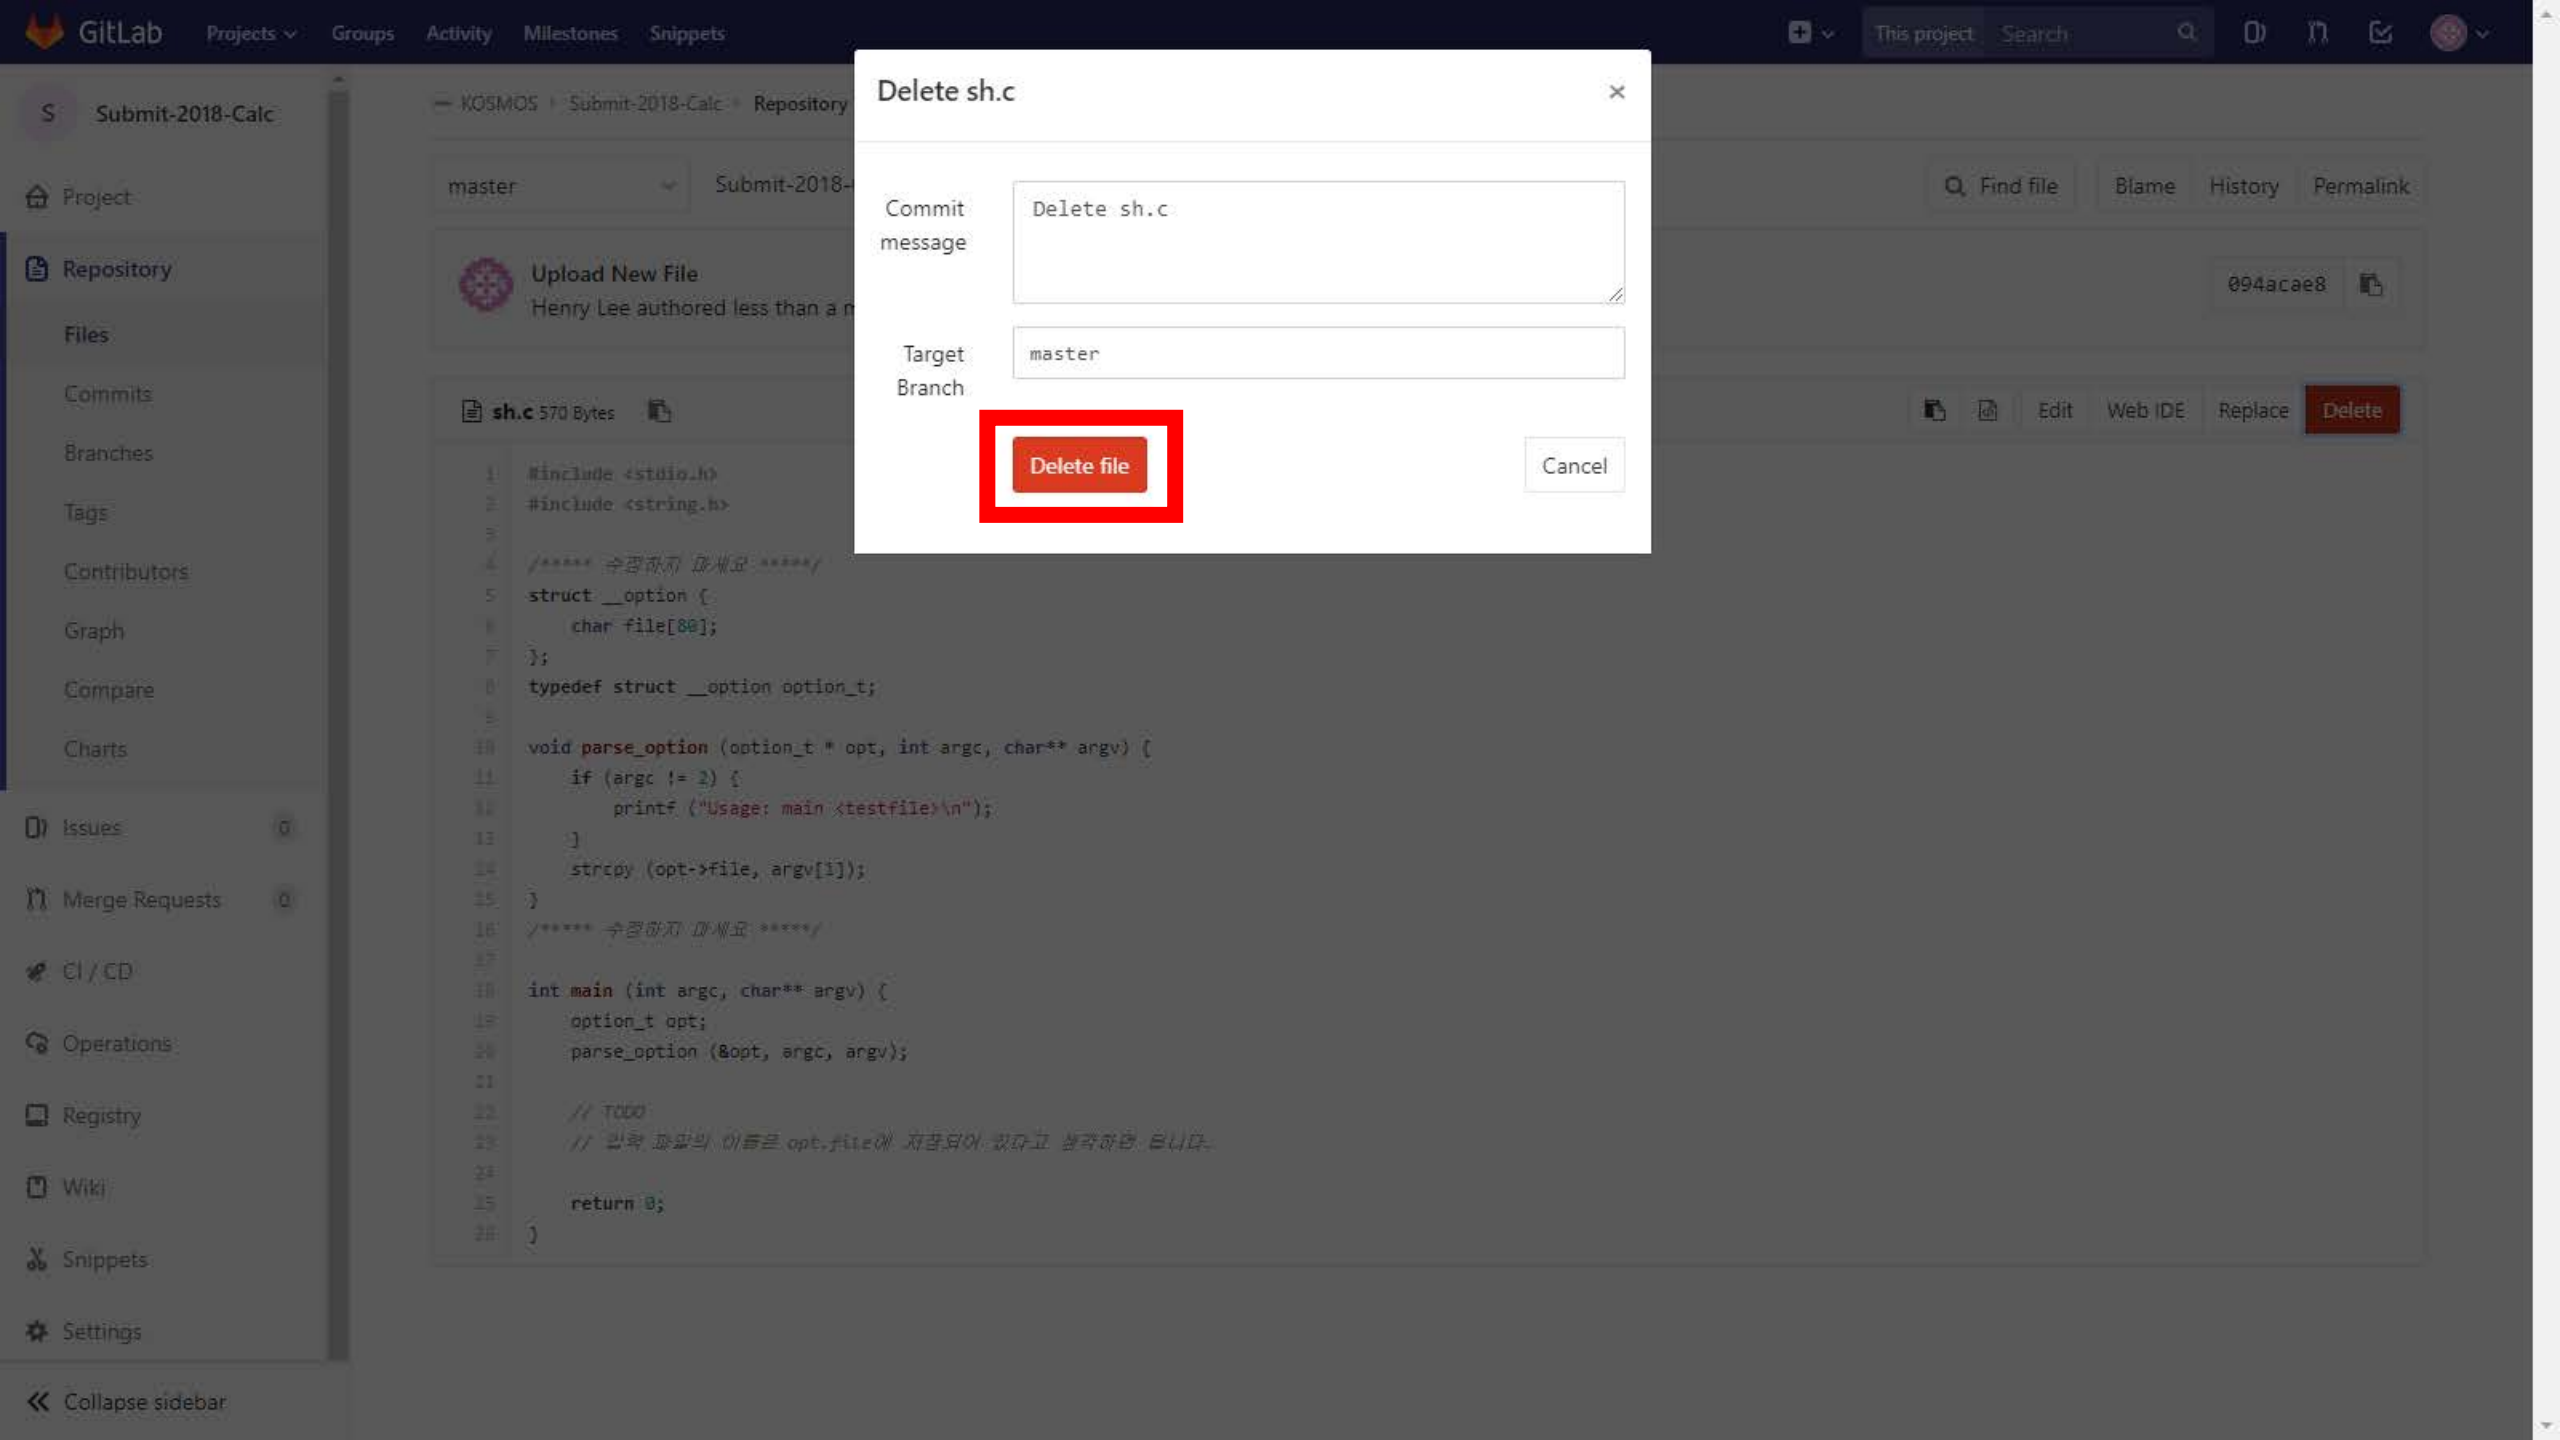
GitLab Projects Groups Activity Milestones Snippets

This project Search

S Submit-2018-Calc

Project

Repository

Files

Commits

Branches

Tags

Contributors

Graph

Compare

Charts

Issues 0

Merge Requests 0

CI / CD

Operations

Registry

Wiki

Snippets

Settings

Collapse sidebar

KOSMOS › Submit-2018-Calc › Repository

master

Submit-2018-

Find file Blame History Permalink

Upload New File

Henry Lee authored less than a m

094acae8

sh.c 570 Bytes

Edit Web IDE Replace Delete

```
1 #include <stdio.h>
2 #include <string.h>
3
4 /***** 수정하지 마세요 *****/
5 struct __option {
6     char file[80];
7 };
8 typedef struct __option option_t;
9
10 void parse_option (option_t * opt, int argc, char** argv) {
11     if (argc != 2) {
12         printf ("Usage: main <testfile>\n");
13     }
14     strcpy (opt->file, argv[1]);
15 }
16 /***** 수정하지 마세요 *****/
17
18 int main (int argc, char** argv) {
19     option_t opt;
20     parse_option (&opt, argc, argv);
21
22     // TODO
23     // 입력 파일의 이름은 opt.file에 저장되어 있다고 생각하면 됩니다.
24
25     return 0;
26 }
```

Delete sh.c

×

Commit message

Delete sh.c

Target Branch

master

Delete file

Cancel